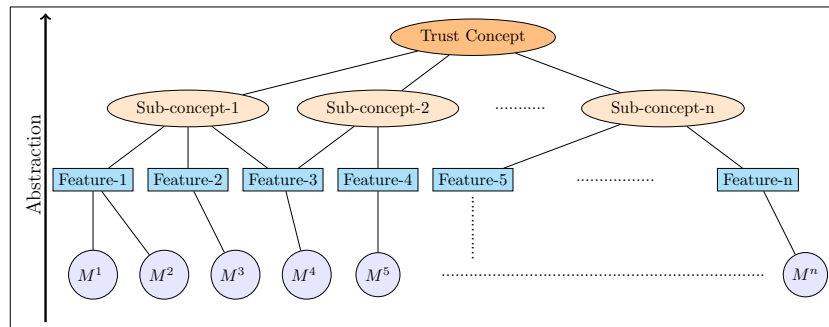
Abstraction

Trust Concept

Sub-concept-1 Sub-concept-2 .......... Sub-concept-n

Feature-1 Feature-2 Feature-3 Feature-4 Feature-5 ................ Feature-n

$M^1$ $M^2$ $M^3$ $M^4$ $M^5$ ........................................ $M^n$